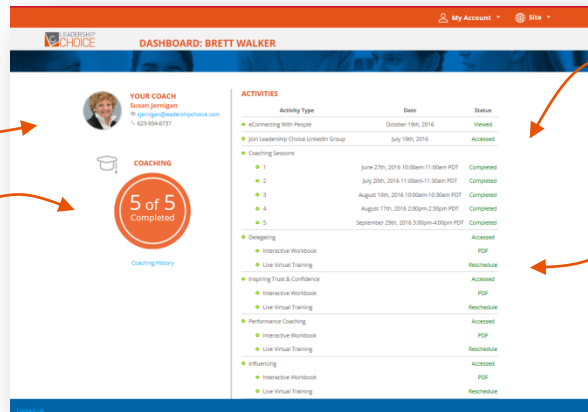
My Account ▾ Site ▾

LEADERSHIP CHOICE

DASHBOARD: BRETT WALKER

YOUR COACH
Susan Jernigan
sjernigan@leadershipchoice.com
623-934-6737

COACHING

5 of 5
Completed

Coaching History

ACTIVITIES

| Activity Type | Date | Status |
|---|---|---|
| eConnecting With People | October 19th, 2016 | Viewed |
| Join Leadership Choice LinkedIn Group | July 19th, 2016 | Accessed |
| Coaching Sessions | | |
| 1 | June 27th, 2016 10:00am-11:00am PDT | Completed |
| 2 | July 20th, 2016 11:00am-11:30am PDT | Completed |
| 3 | August 10th, 2016 10:00am-10:30am PDT | Completed |
| 4 | August 17th, 2016 2:00pm-2:30pm PDT | Completed |
| 5 | September 29th, 2016 3:00pm-4:00pm PDT | Completed |
| Delegating | | Accessed |
| Interactive Workbook | | PDF |
| Live Virtual Training | | Reschedule |
| Inspiring Trust & Confidence | | Accessed |
| Interactive Workbook | | PDF |
| Live Virtual Training | | Reschedule |
| Performance Coaching | | Accessed |
| Interactive Workbook | | PDF |
| Live Virtual Training | | Reschedule |
| Influencing | | Accessed |
| Interactive Workbook | | PDF |
| Live Virtual Training | | Reschedule |

Contact Us